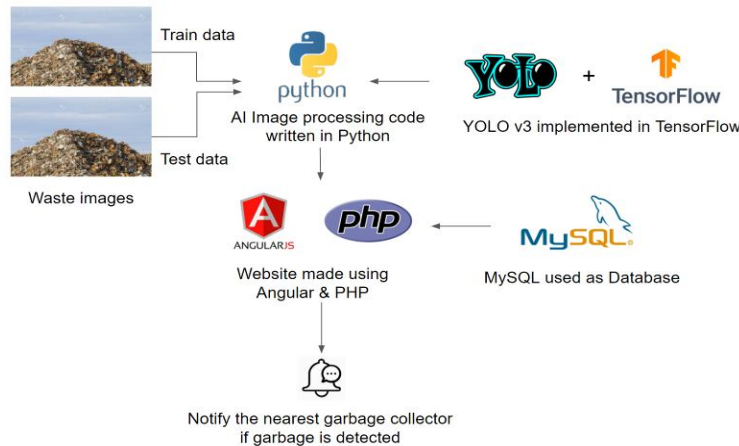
Train data

Test data

Waste images

python

AI Image processing code written in Python

YOLO + TensorFlow

YOLO v3 implemented in TensorFlow

ANGULARJS

php

Website made using Angular & PHP

MySQL

MySQL used as Database

Notify the nearest garbage collector if garbage is detected